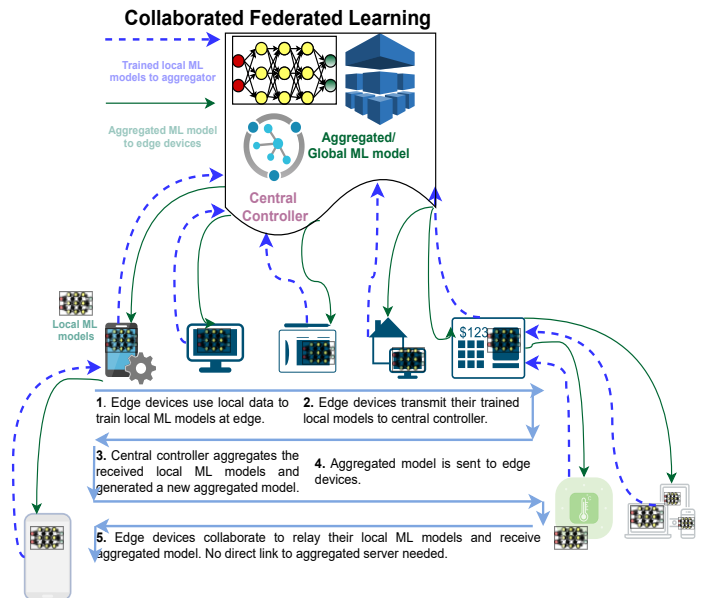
Collaborated Federated Learning

Trained local ML models to aggregator

Aggregated ML model to edge devices

Aggregated/ Global ML model

Central Controller

Local ML models

$123

1. Edge devices use local data to train local ML models at edge.

2. Edge devices transmit their trained local models to central controller.

3. Central controller aggregates the received local ML models and generated a new aggregated model.

4. Aggregated model is sent to edge devices.

5. Edge devices collaborate to relay their local ML models and receive aggregated model. No direct link to aggregated server needed.